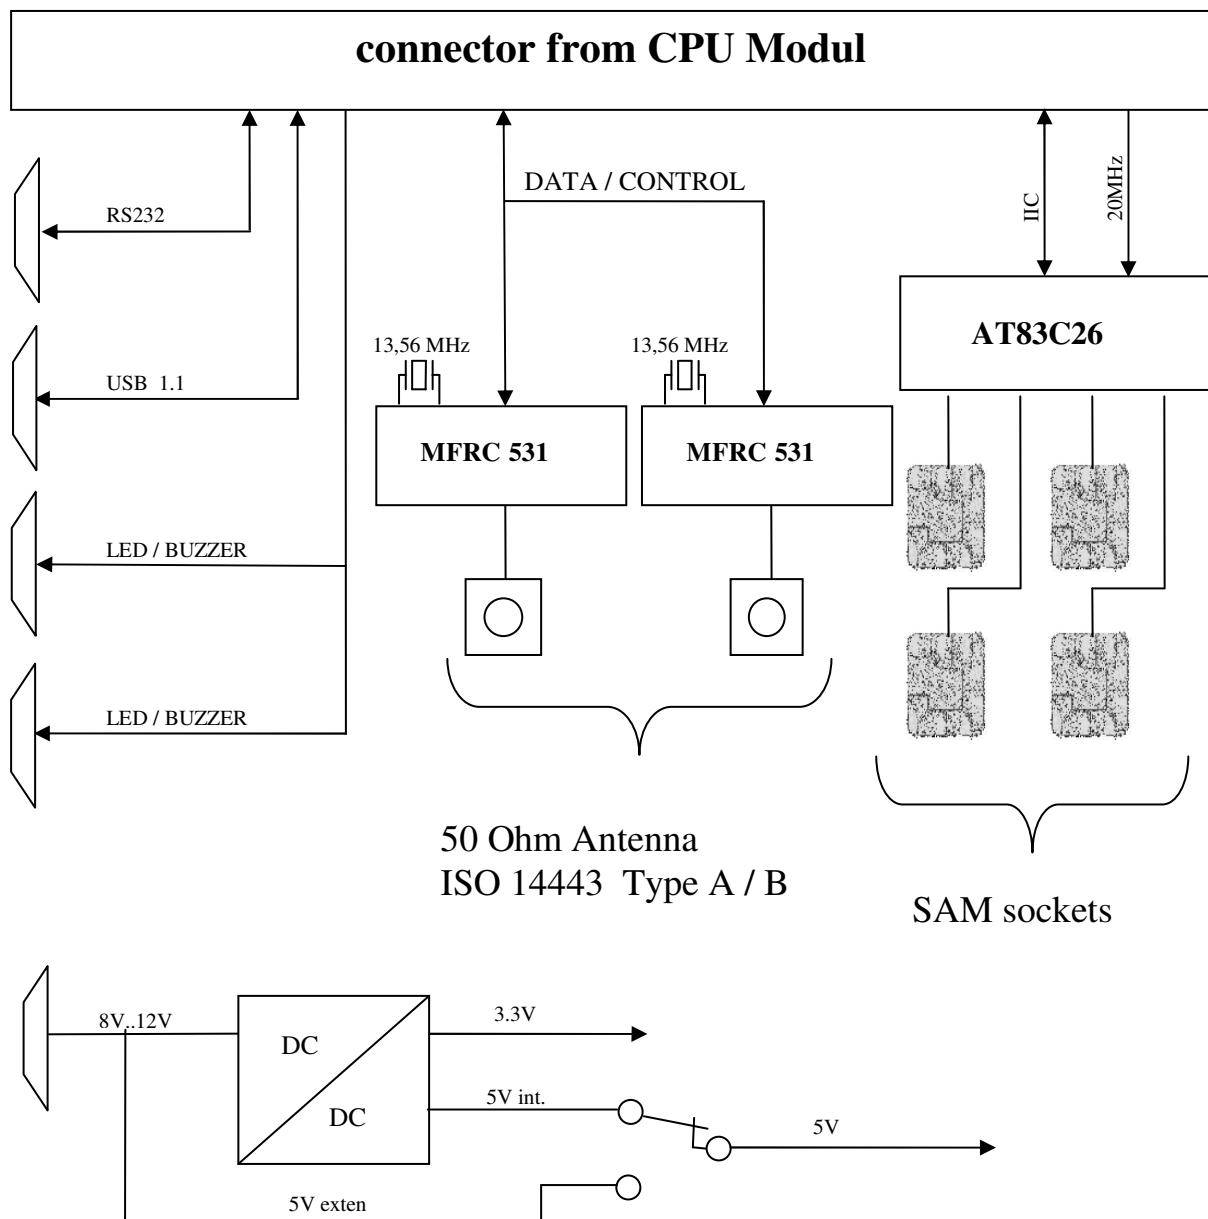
connector from CPU Modul

RS232

USB 1.1

LED / BUZZER

LED / BUZZER

DATA / CONTROL

IIC

20MHz

AT83C26

13,56 MHz

13,56 MHz

MFRC 531

MFRC 531

50 Ohm Antenna
ISO 14443 Type A / B

SAM sockets

8V..12V

DC

DC

3.3V

5V int.

5V

5V exten